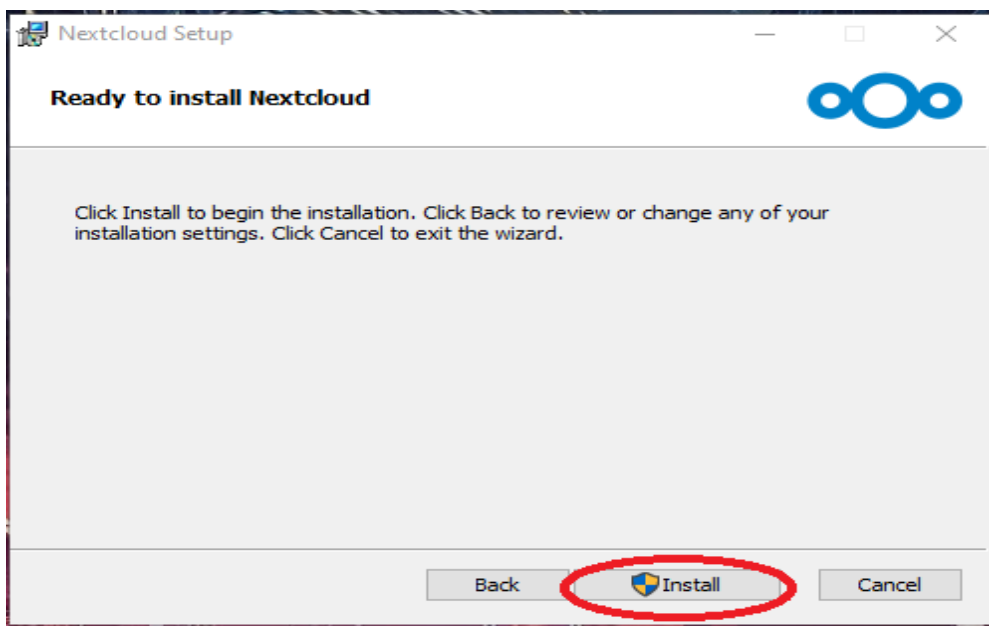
Nextcloud Setup

Ready to install Nextcloud

Click Install to begin the installation. Click Back to review or change any of your installation settings. Click Cancel to exit the wizard.

Back
Install
Cancel